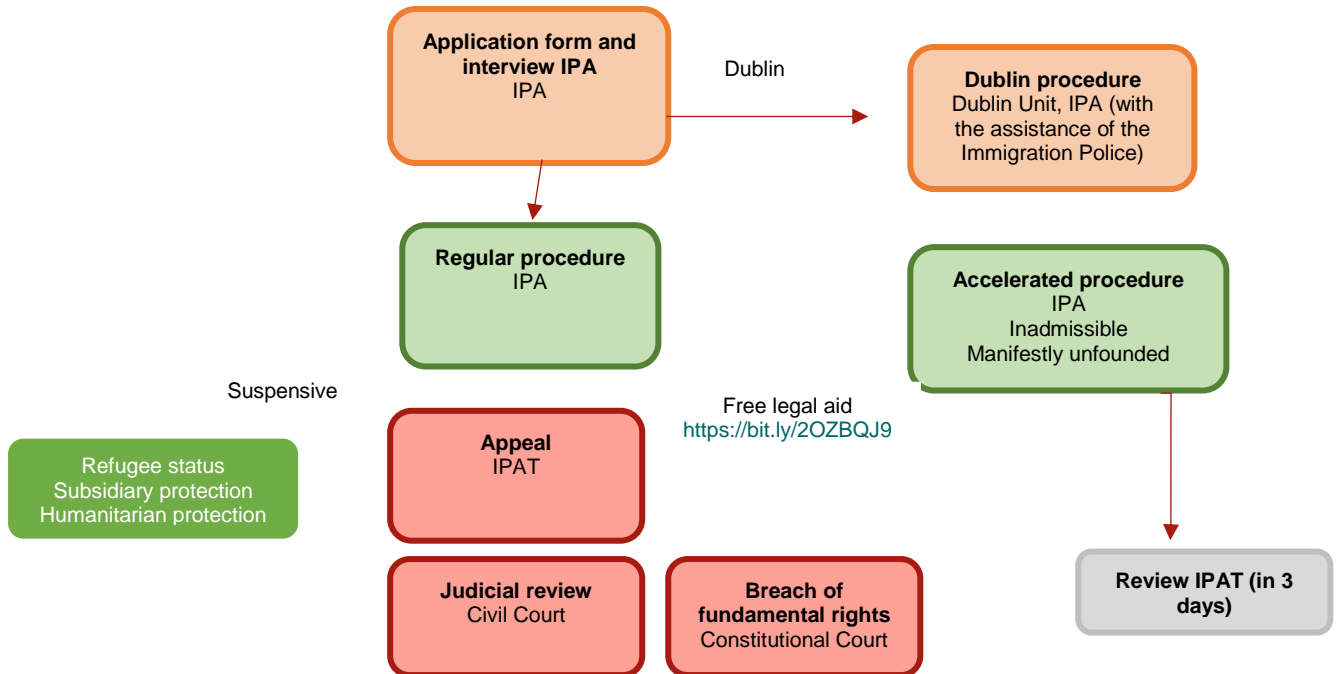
**Application form and interview IPA**
IPA

Dublin

**Dublin procedure**
Dublin Unit, IPA (with the assistance of the Immigration Police)

**Regular procedure**
IPA

**Accelerated procedure**
IPA
Inadmissible
Manifestly unfounded

Suspensive

Free legal aid
https://bit.ly/2OZBQJ9

Refugee status
Subsidiary protection
Humanitarian protection

**Appeal**
IPAT

**Judicial review**
Civil Court

**Breach of fundamental rights**
Constitutional Court

**Review IPAT (in 3 days)**